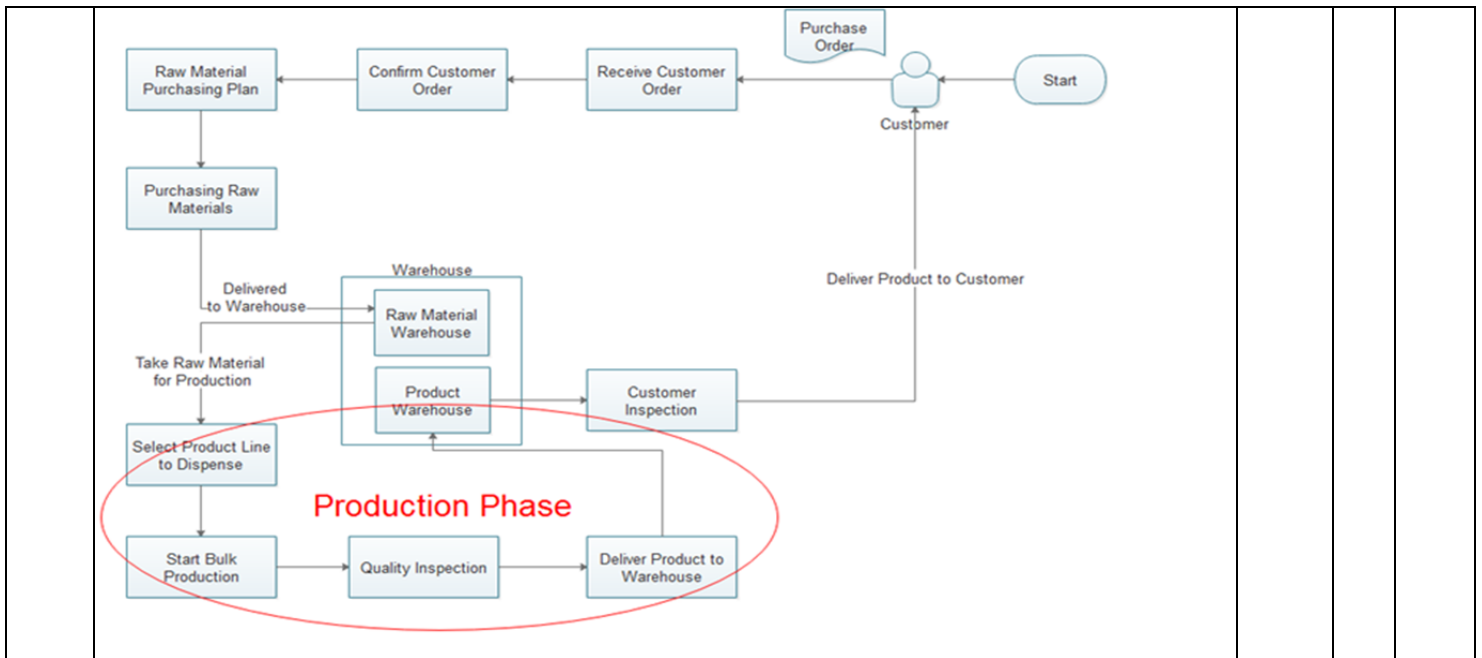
Purchase Order

Start

Customer

Receive Customer Order

Confirm Customer Order

Raw Material Purchasing Plan

Purchasing Raw Materials

Delivered to Warehouse

Warehouse

Raw Material Warehouse

Take Raw Material for Production

Product Warehouse

Customer Inspection

Deliver Product to Customer

Select Product Line to Dispense

Production Phase

Start Bulk Production

Quality Inspection

Deliver Product to Warehouse